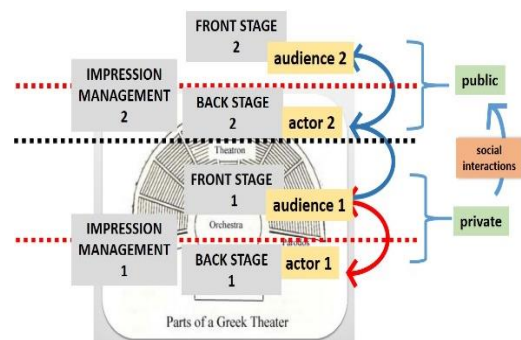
FRONT STAGE 2

audience 2

IMPRESSION MANAGEMENT 2

public

BACK STAGE 2

actor 2

Theatron

social interactions

FRONT STAGE 1

audience 1

Orchestra

private

IMPRESSION MANAGEMENT 1

Parodos

BACK STAGE 1

actor 1

Parts of a Greek Theater